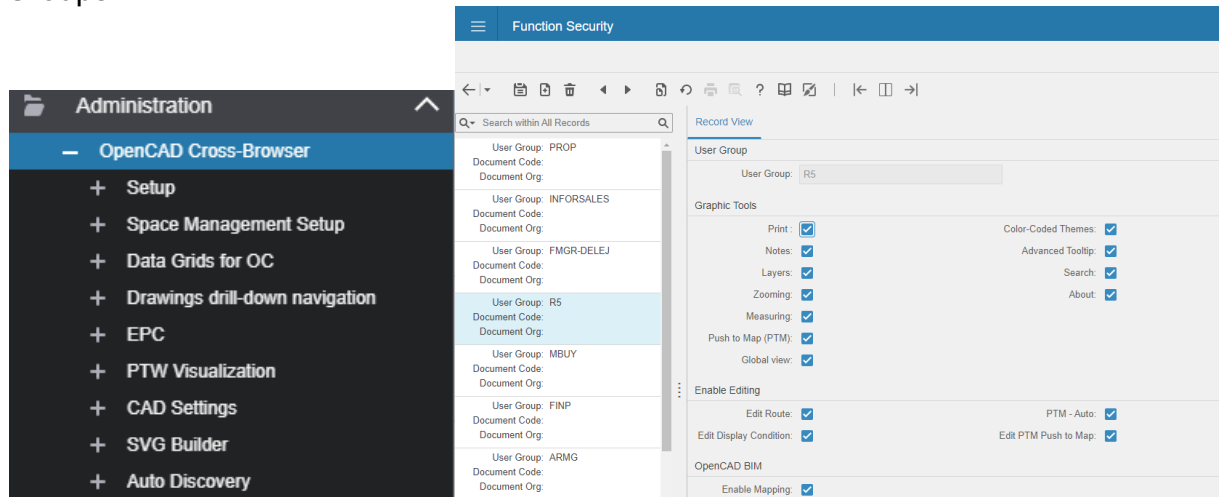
Groups

Administration

– OpenCAD Cross-Browser

+ Setup

+ Space Management Setup

+ Data Grids for OC

+ Drawings drill-down navigation

+ EPC

+ PTW Visualization

+ CAD Settings

+ SVG Builder

+ Auto Discovery

Function Security

Search within All Records

User Group: PROP
Document Code:
Document Org:

User Group: INFORSALES
Document Code:
Document Org:

User Group: FMGR-DELEJ
Document Code:
Document Org:

User Group: R5
Document Code:
Document Org:

User Group: MBUY
Document Code:
Document Org:

User Group: FINP
Document Code:
Document Org:

User Group: ARMG
Document Code:
Document Org:

Record View

User Group

User Group: R5

Graphic Tools

Print:
Notes:
Layers:
Zooming:
Measuring:
Push to Map (PTM):
Global view:

Color-Coded Themes:
Advanced Tooltip:
Search:
About:

Enable Editing

Edit Route:
Edit Display Condition:

PTM - Auto:
Edit PTM Push to Map:

OpenCAD BIM

Enable Mapping: